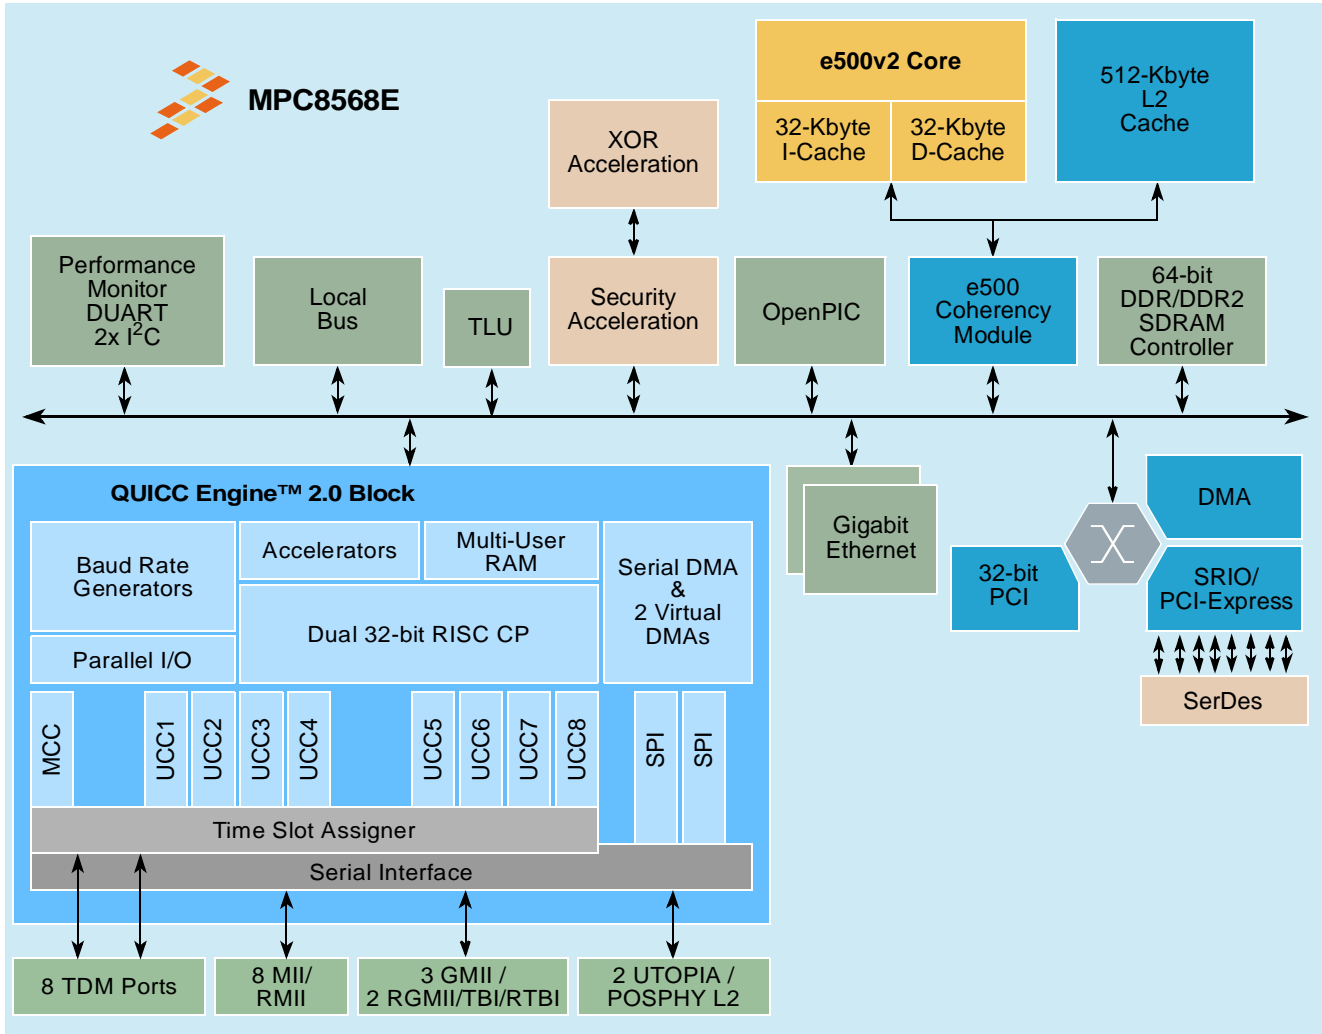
MPC8568E

XOR Acceleration

e500v2 Core

32-Kbyte I-Cache

32-Kbyte D-Cache

512-Kbyte L2 Cache

Performance Monitor DUART 2x $I^2C$

Local Bus

TLU

Security Acceleration

OpenPIC

e500 Coherency Module

64-bit DDR/DDR2 SDRAM Controller

QUICC Engine™ 2.0 Block

Baud Rate Generators

Accelerators

Multi-User RAM

Serial DMA & 2 Virtual DMAs

Dual 32-bit RISC CP

Parallel I/O

MCC

UCC1

UCC2

UCC3

UCC4

UCC5

UCC6

UCC7

UCC8

SPI

SPI

Time Slot Assigner

Serial Interface

Gigabit Ethernet

DMA

32-bit PCI

SRIO/ PCI-Express

SerDes

8 TDM Ports

8 MII/ RMII

3 GMII / 2 RGMII/TBI/RTBI

2 UTOPIA / POSPHY L2